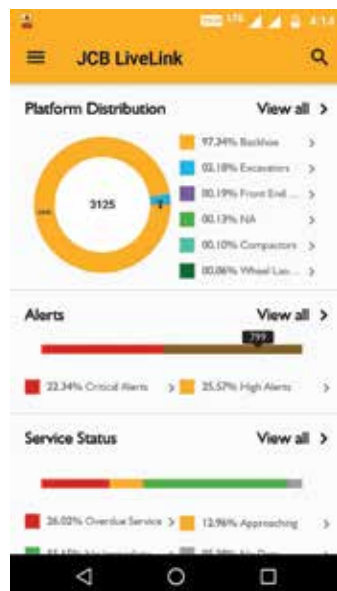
4:14

JCB LiveLink

Platform Distribution View all >

3125

97.34% Backhoe >
02.18% Excavators >
00.19% Front End ... >
00.13% NA >
00.10% Compactors >
00.06% Wheel Lo... >

Alerts View all >

799

22.34% Critical Alerts > 35.57% High Alerts >

Service Status View all >

26.02% Overdue Service > 12.96% Approaching >

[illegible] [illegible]